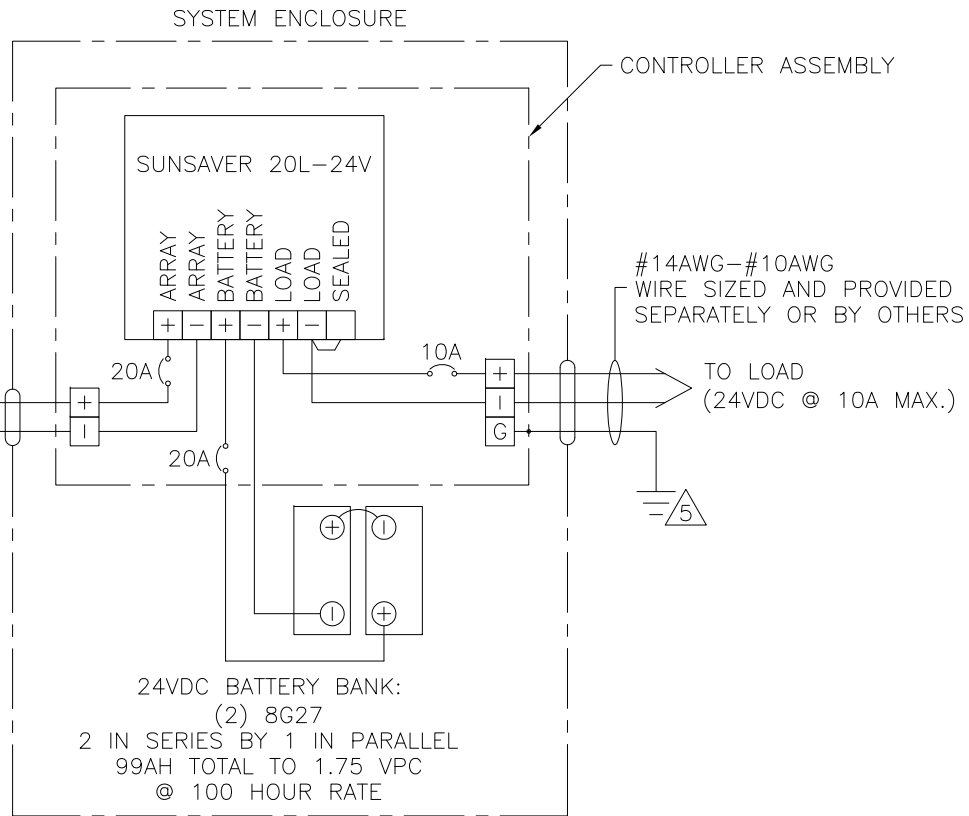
SYSTEM ENCLOSURE

CONTROLLER ASSEMBLY

SUNSAVER 20L-24V

ARRAY ARRAY BATTERY BATTERY LOAD LOAD SEALED

+ − + − + −

#14AWG-#10AWG
WIRE SIZED AND PROVIDED SEPARATELY OR BY OTHERS

10A

20A

+
−

+
−
G

TO LOAD
(24VDC @ 10A MAX.)

20A

5

24VDC BATTERY BANK:
(2) 8G27
2 IN SERIES BY 1 IN PARALLEL
99AH TOTAL TO 1.75 VPC
@ 100 HOUR RATE